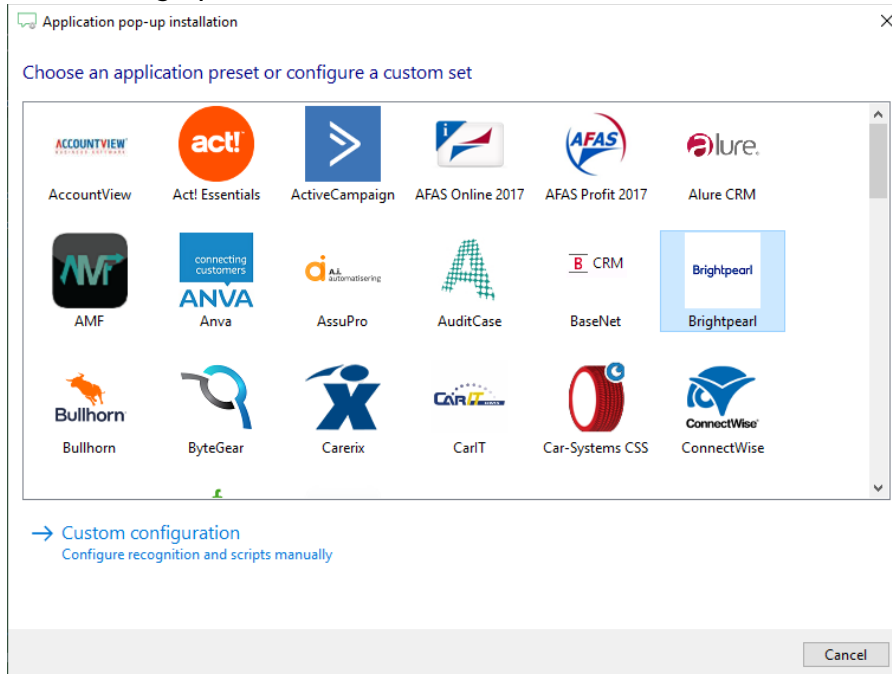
Application pop-up installation

Choose an application preset or configure a custom set

ACCOUNTVIEW
AccountView

act!
Act! Essentials

ActiveCampaign

AFAS Online 2017

AFAS
AFAS Profit 2017

alure.
Alure CRM

AMF

connecting customers
ANVA
Anva

A.I. automatisering
AssuPro

AuditCase

B CRM
BaseNet

Brightpearl
Brightpearl

Bullhorn
Bullhorn

ByteGear

Carerix

CarIT
CarIT

Car-Systems CSS

ConnectWise
ConnectWise

→ Custom configuration
Configure recognition and scripts manually

Cancel